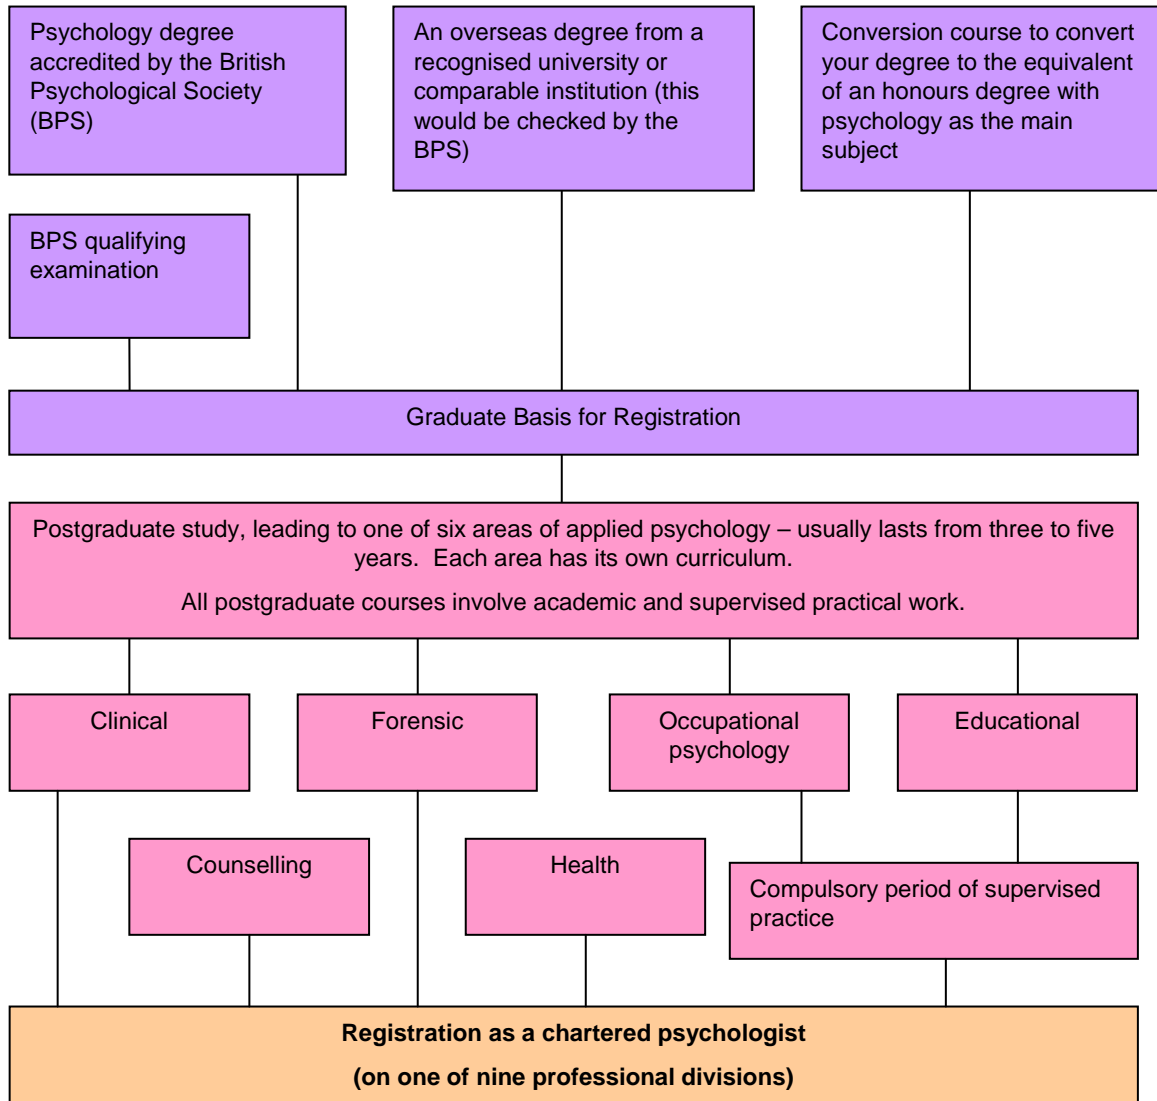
Psychology degree accredited by the British Psychological Society (BPS)

An overseas degree from a recognised university or comparable institution (this would be checked by the BPS)

Conversion course to convert your degree to the equivalent of an honours degree with psychology as the main subject

BPS qualifying examination

Graduate Basis for Registration

Postgraduate study, leading to one of six areas of applied psychology – usually lasts from three to five years. Each area has its own curriculum.

All postgraduate courses involve academic and supervised practical work.

Clinical

Forensic

Occupational psychology

Educational

Counselling

Health

Compulsory period of supervised practice

**Registration as a chartered psychologist**

**(on one of nine professional divisions)**